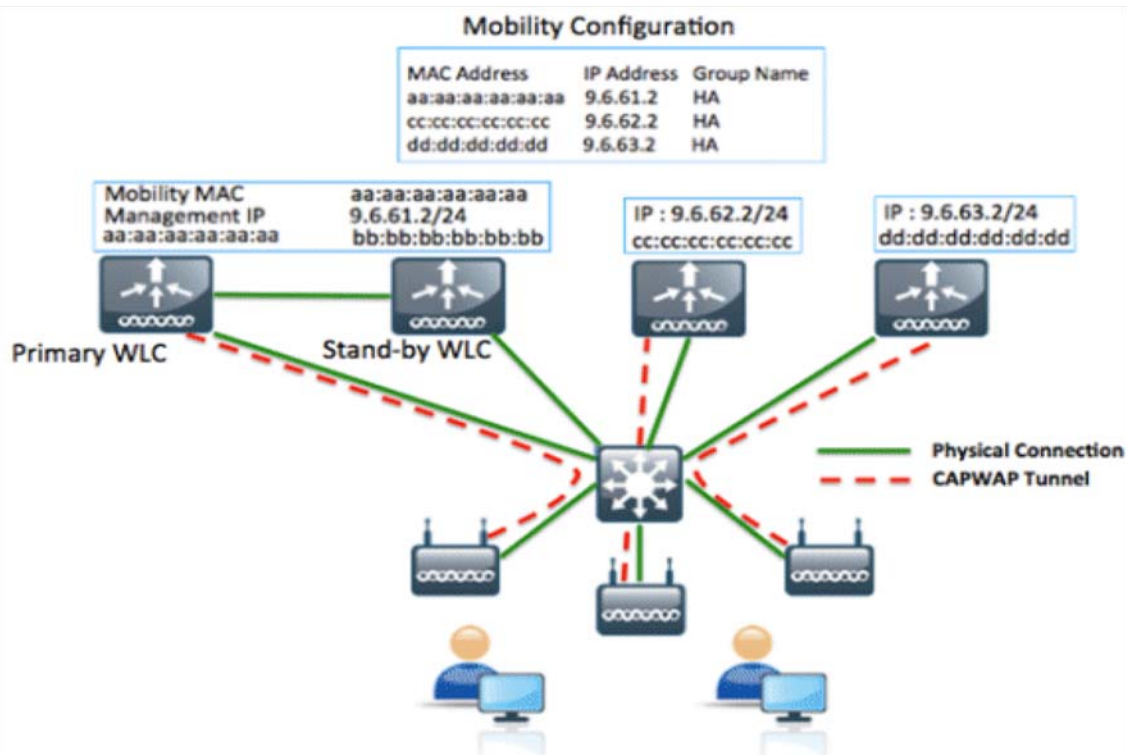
Mobility Configuration

| MAC Address | IP Address | Group Name |
|---|---|---|
| aa:aa:aa:aa:aa:aa | 9.6.61.2 | HA |
| cc:cc:cc:cc:cc:cc | 9.6.62.2 | HA |
| dd:dd:dd:dd:dd | 9.6.63.2 | HA |

| Mobility MAC | aa:aa:aa:aa:aa:aa |
|---|---|
| Management IP | 9.6.61.2/24 |
| aa:aa:aa:aa:aa:aa | bb:bb:bb:bb:bb:bb |

IP : 9.6.62.2/24
cc:cc:cc:cc:cc:cc

IP : 9.6.63.2/24
dd:dd:dd:dd:dd:dd

Primary WLC

Stand-by WLC

Physical Connection
CAPWAP Tunnel